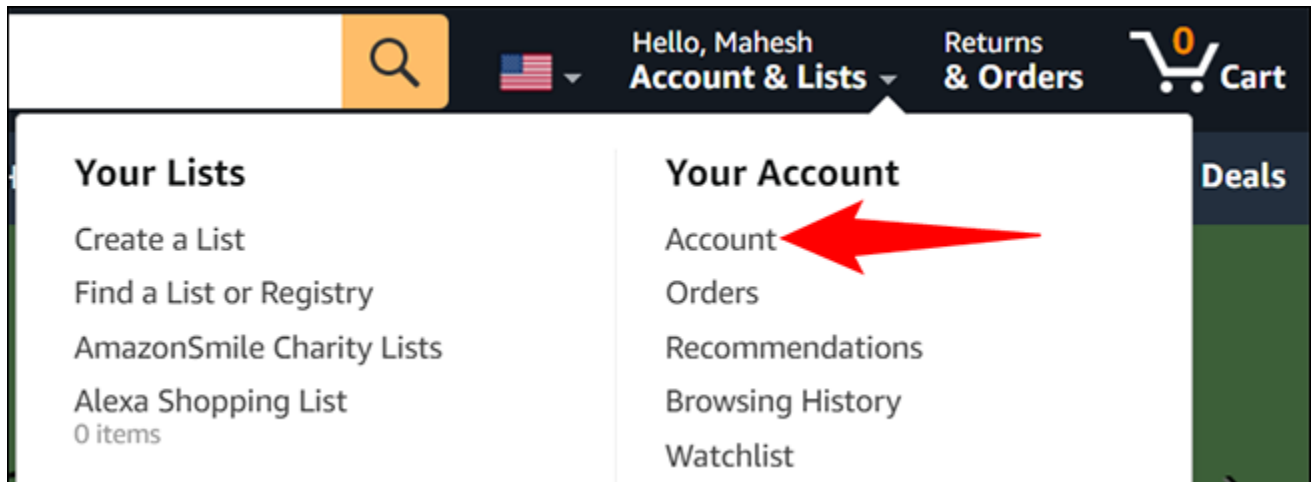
Hello, Mahesh
Account & Lists

Returns
& Orders

0
Cart

Deals

Your Lists

Create a List

Find a List or Registry

AmazonSmile Charity Lists

Alexa Shopping List
0 items

Your Account

Account

Orders

Recommendations

Browsing History

Watchlist